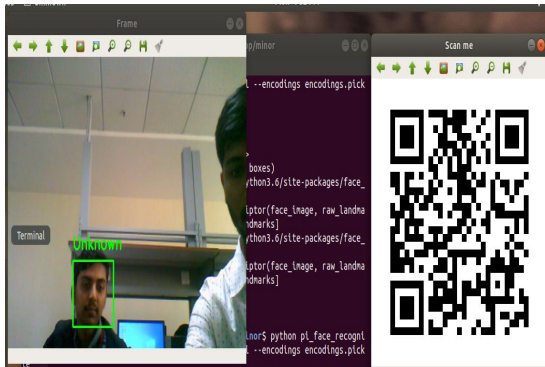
Frame

Terminal

Unknown

p/minor

l --encodings encodings.pick

boxes)
ython3.6/site-packages/face_

ptor(face_image, raw_landma
ndmarks]
ython3.6/site-packages/face_

ptor(face_image, raw_landma
ndmarks]

inor$ python pi_face_recogni
l --encodings encodings.pick

Scan me